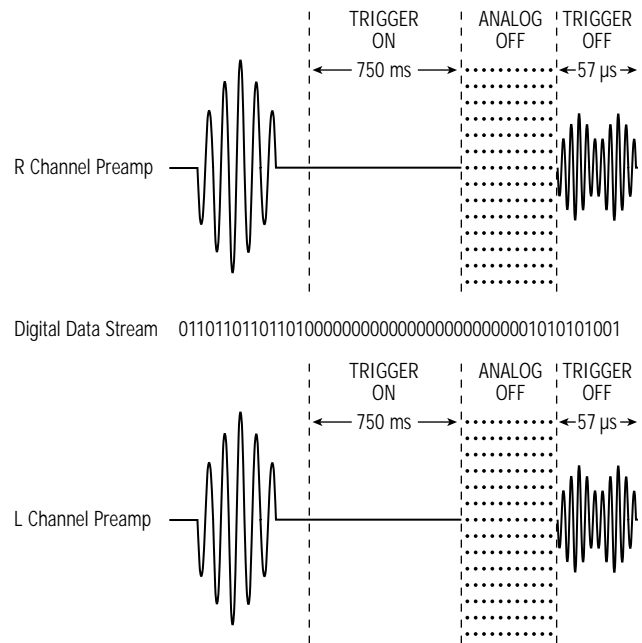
TRIGGER ON

ANALOG OFF

TRIGGER OFF

750 ms

57 µs

R Channel Preamp

Digital Data Stream 01101101101101000000000000000000000000001010101001

TRIGGER ON

ANALOG OFF

TRIGGER OFF

750 ms

57 µs

L Channel Preamp